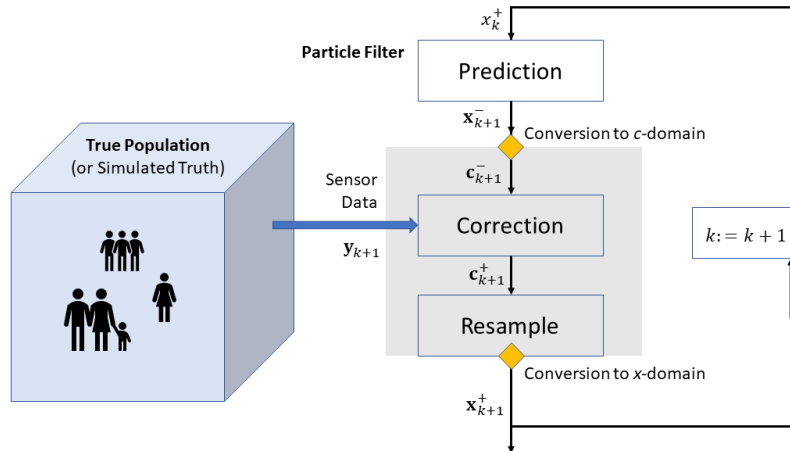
$x_k^+$

Particle Filter

Prediction

$\mathbf{x}_{k+1}^-$

Conversion to $c$-domain

True Population
(or Simulated Truth)

Sensor Data

$\mathbf{c}_{k+1}^-$

Correction

$\mathbf{y}_{k+1}$

$k := k + 1$

$\mathbf{c}_{k+1}^+$

Resample

Conversion to $x$-domain

$\mathbf{x}_{k+1}^+$